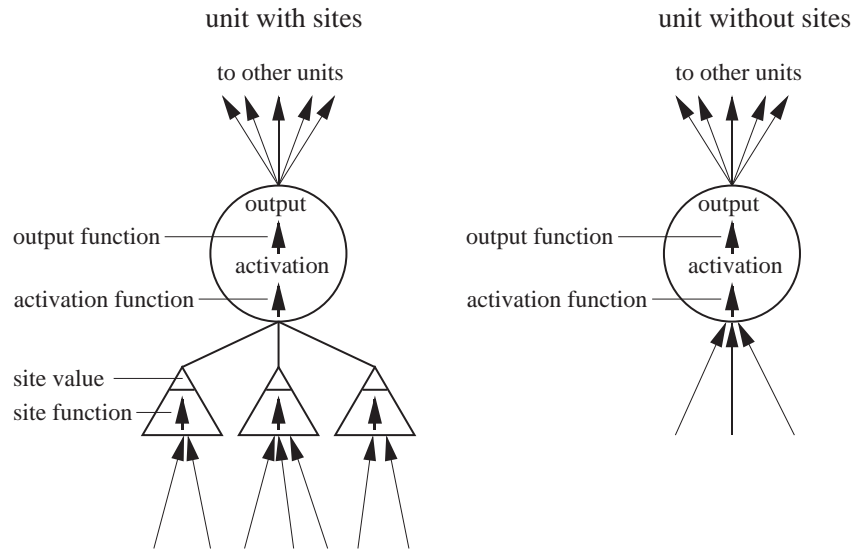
unit with sites

to other units

output

output function

activation

activation function

site value

site function

unit without sites

to other units

output

output function

activation

activation function